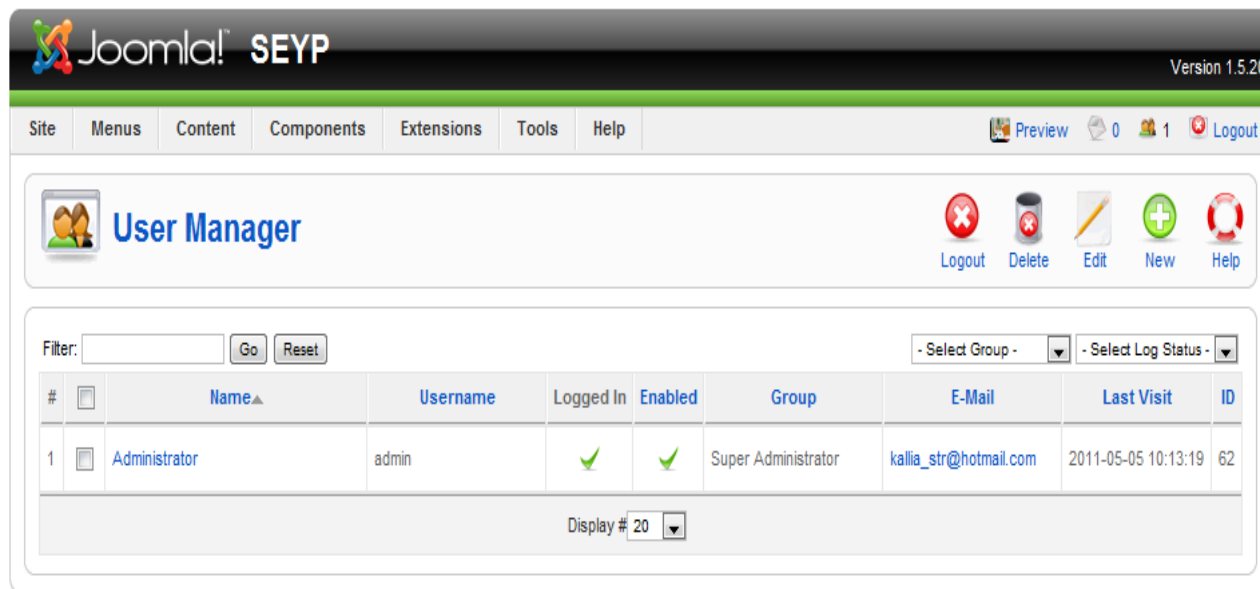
Joomla! SEYP

Version 1.5.2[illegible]

Site Menus Content Components Extensions Tools Help

Preview 0 1 Logout

User Manager

Logout Delete Edit New Help

Filter: Go Reset

- Select Group - - Select Log Status -

| # | | Name | Username | Logged In | Enabled | Group | E-Mail | Last Visit | ID |
|---|---|---|---|---|---|---|---|---|---|
| 1 | | Administrator | admin | ✓ | ✓ | Super Administrator | kallia_str@hotmail.com | 2011-05-05 10:13:19 | 62 |

Display # 20